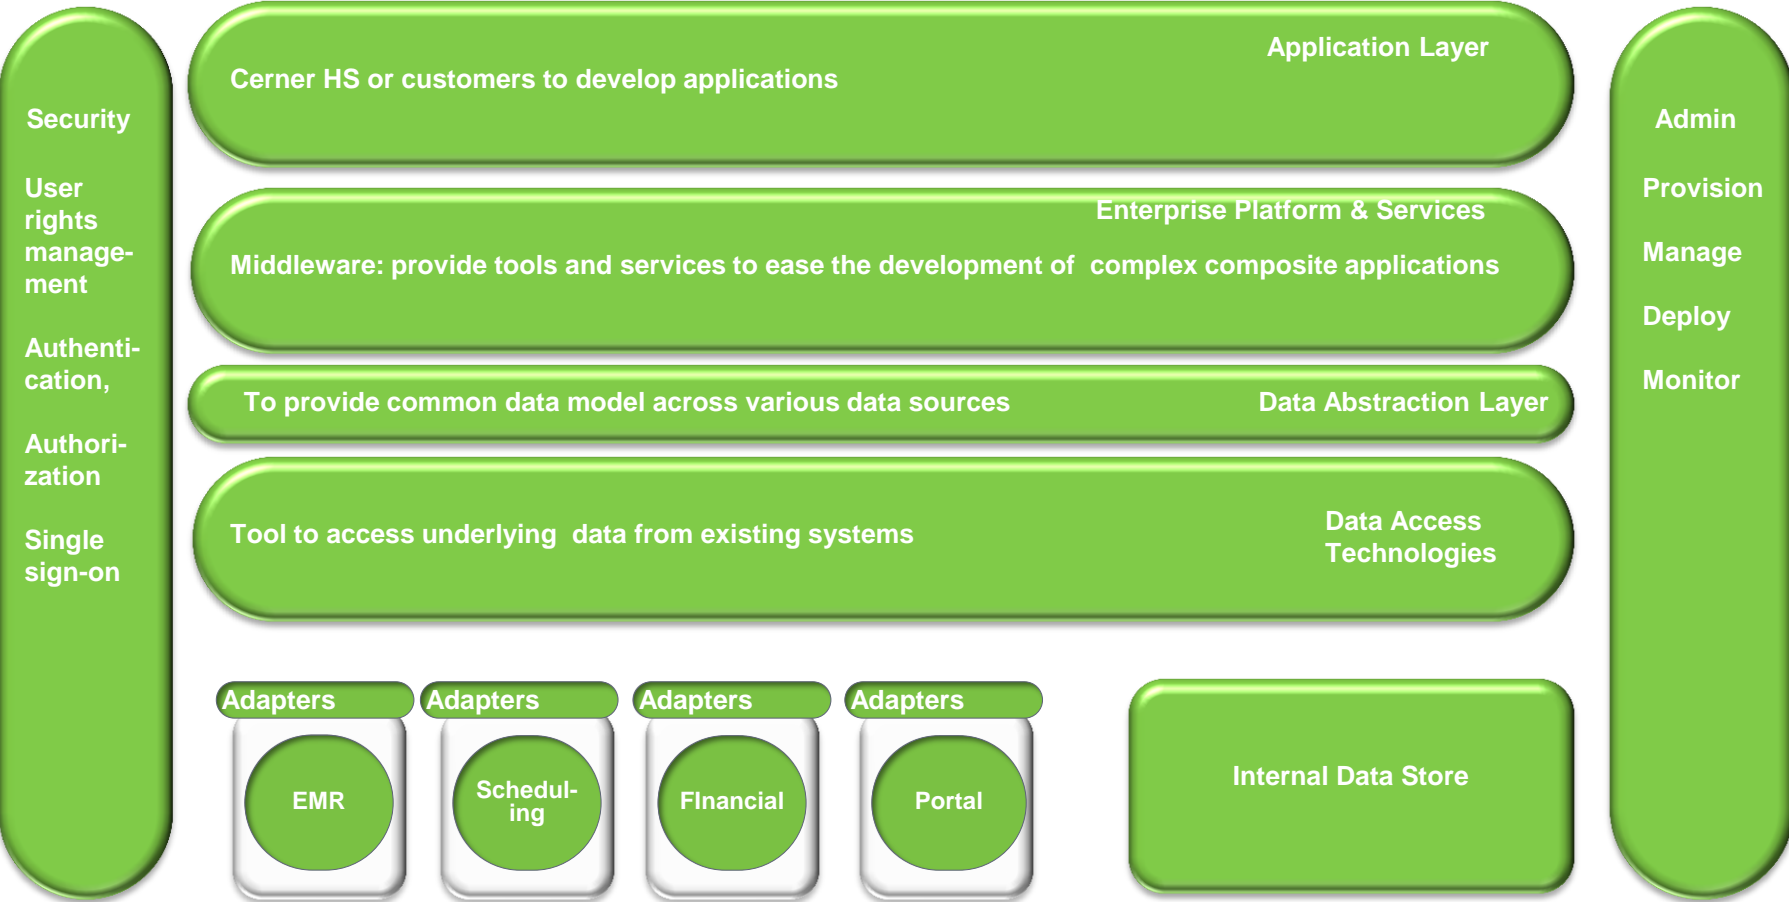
Security

User rights management

Authentication,

Authorization

Single sign-on

Application Layer

Cerner HS or customers to develop applications

Enterprise Platform & Services

Middleware: provide tools and services to ease the development of complex composite applications

To provide common data model across various data sources

Data Abstraction Layer

Tool to access underlying data from existing systems

Data Access Technologies

Adapters

EMR

Adapters

Scheduling

Adapters

FInancial

Adapters

Portal

Internal Data Store

Admin

Provision

Manage

Deploy

Monitor